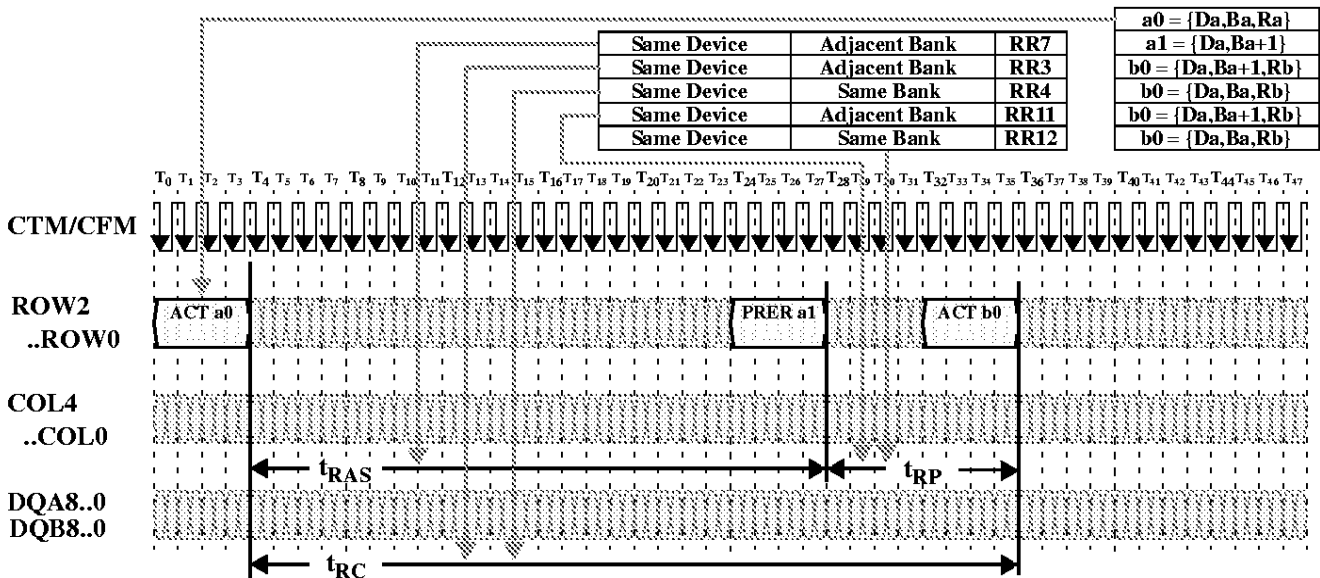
| Same Device | Adjacent Bank | RR7 |
|---|---|---|
| Same Device | Adjacent Bank | RR3 |
| Same Device | Same Bank | RR4 |
| Same Device | Adjacent Bank | RR11 |
| Same Device | Same Bank | RR12 |

a0 = {Da,Ba,Ra}
a1 = {Da,Ba+1}
b0 = {Da,Ba+1,Rb}
b0 = {Da,Ba,Rb}
b0 = {Da,Ba+1,Rb}
b0 = {Da,Ba,Rb}

$T_0$ $T_1$ $T_2$ $T_3$ $T_4$ $T_5$ $T_6$ $T_7$ $T_8$ $T_9$ $T_{10}$ $T_{11}$ $T_{12}$ $T_{13}$ $T_{14}$ $T_{15}$ $T_{16}$ $T_{17}$ $T_{18}$ $T_{19}$ $T_{20}$ $T_{21}$ $T_{22}$ $T_{23}$ $T_{24}$ $T_{25}$ $T_{26}$ $T_{27}$ $T_{28}$ $T_{29}$ $T_{30}$ $T_{31}$ $T_{32}$ $T_{33}$ $T_{34}$ $T_{35}$ $T_{36}$ $T_{37}$ $T_{38}$ $T_{39}$ $T_{40}$ $T_{41}$ $T_{42}$ $T_{43}$ $T_{44}$ $T_{45}$ $T_{46}$ $T_{47}$

CTM/CFM

ROW2
..ROW0

ACT a0
PRER a1
ACT b0

COL4
..COL0

$t_{RAS}$
$t_{RP}$

DQA8..0
DQB8..0

$t_{RC}$